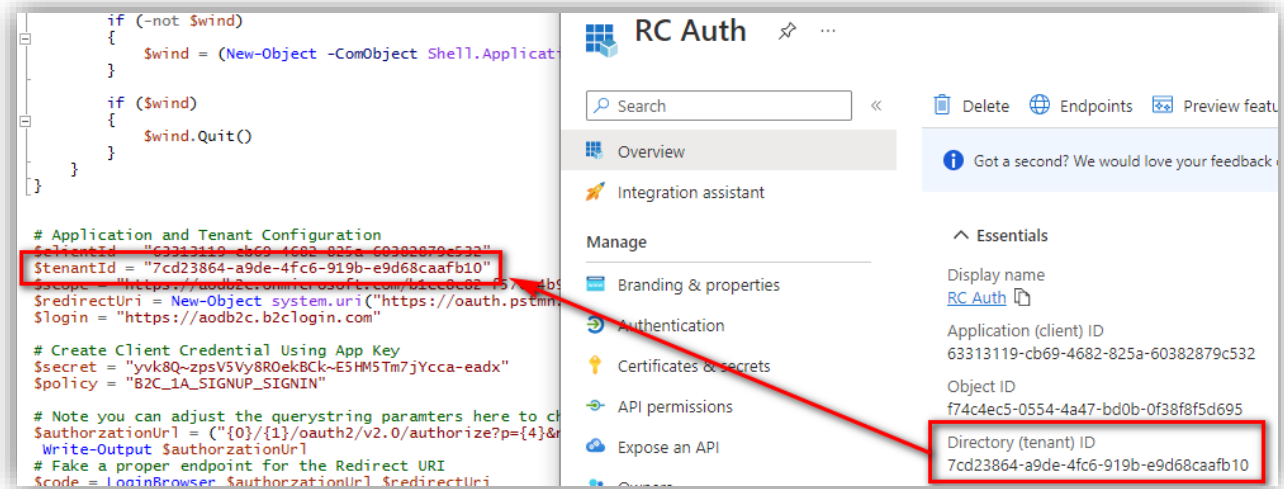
if (-not $wind)
{
$wind = (New-Object -ComObject Shell.Applicati
}

if ($wind)
{
$wind.Quit()
}
}
}

# Application and Tenant Configuration
$clientId = "63313119-cb69-4682-825a-60382879c532"
$tenantId = "7cd23864-a9de-4fc6-919b-e9d68caafb10"
$scope = "https://aodb2c.onmicrosoft.com/b1cc0c82-f57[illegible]4b9
$redirectUri = New-Object system.uri("https://oauth.pstmn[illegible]
$login = "https://aodb2c.b2clogin.com"

# Create Client Credential Using App Key
$secret = "yvk8Q~zpsV5Vy8ROekBCk~E5HM5Tm7jYcca-eadx"
$policy = "B2C_1A_SIGNUP_SIGNIN"

# Note you can adjust the querystring paramters here to ch
$authorzationUrl = ("{0}/{1}/oauth2/v2.0/authorize?p={4}&r
Write-Output $authorzationUrl
# Fake a proper endpoint for the Redirect URI
$code = LoginBrowser $authorzationUrl $redirectUri

RC Auth

Search

Overview
Integration assistant
Manage
Branding & properties
Authentication
Certificates & secrets
API permissions
Expose an API
Owners

Delete Endpoints Preview featu

Got a second? We would love your feedback c

Essentials
Display name
RC Auth
Application (client) ID
63313119-cb69-4682-825a-60382879c532
Object ID
f74c4ec5-0554-4a47-bd0b-0f38f8f5d695
Directory (tenant) ID
7cd23864-a9de-4fc6-919b-e9d68caafb10